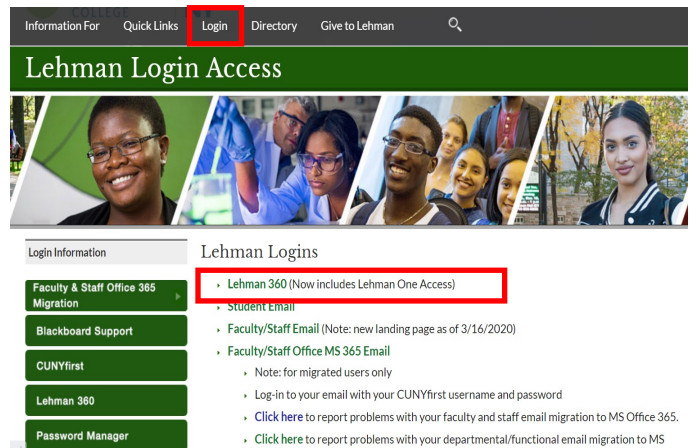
COLLEGE

Information For | Quick Links | Login | Directory | Give to Lehman

Lehman Login Access

Login Information

Faculty & Staff Office 365 Migration

Blackboard Support

CUNYfirst

Lehman 360

Password Manager

Lehman Logins

Lehman 360 (Now includes Lehman One Access)

Student Email

Faculty/Staff Email (Note: new landing page as of 3/16/2020)

Faculty/Staff Office MS 365 Email

Note: for migrated users only

Log-in to your email with your CUNYfirst username and password

Click here to report problems with your faculty and staff email migration to MS Office 365.

Click here to report problems with your departmental/functional email migration to MS